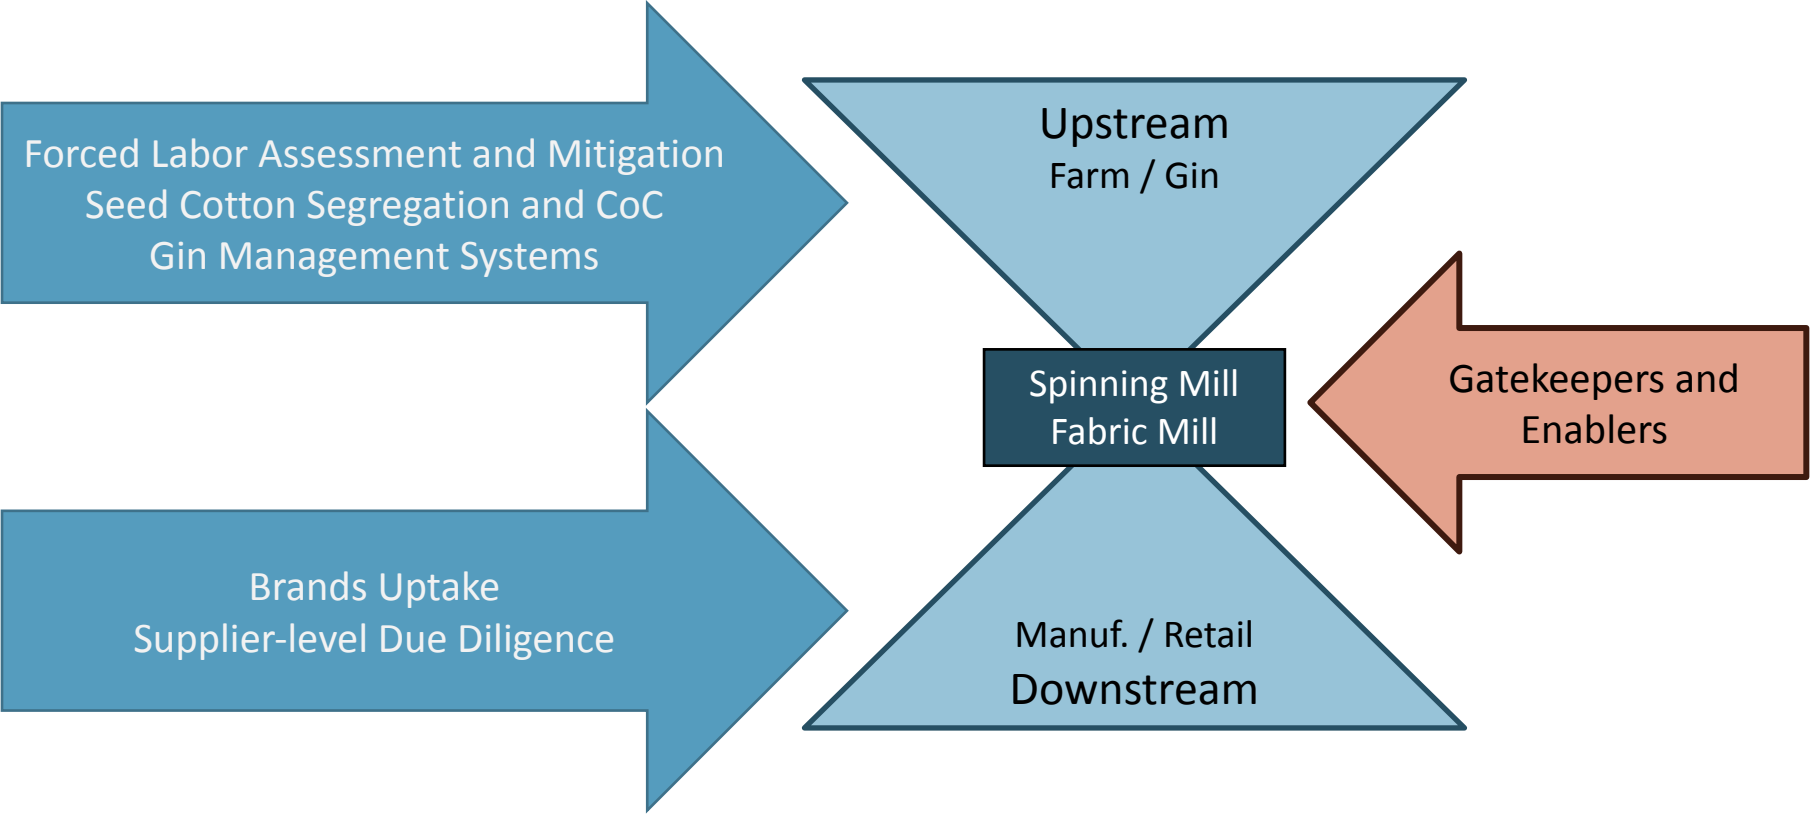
Forced Labor Assessment and Mitigation
Seed Cotton Segregation and CoC
Gin Management Systems

Upstream
Farm / Gin

Spinning Mill
Fabric Mill

Gatekeepers and Enablers

Brands Uptake
Supplier-level Due Diligence

Manuf. / Retail
Downstream